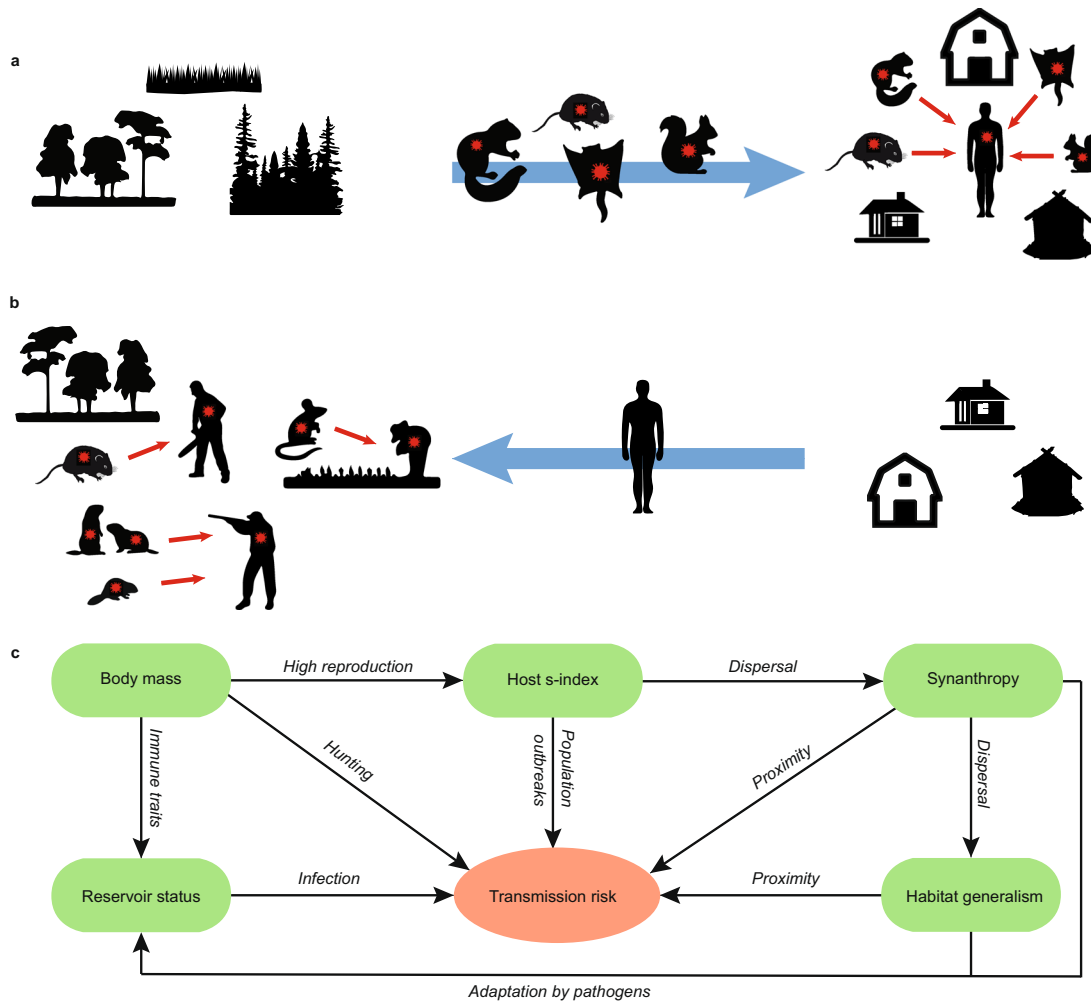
a

b

c

Body mass

High reproduction

Host s-index

Dispersal

Synanthropy

Immune traits

Hunting

Population outbreaks

Proximity

Dispersal

Reservoir status

Infection

Transmission risk

Proximity

Habitat generalism

Adaptation by pathogens